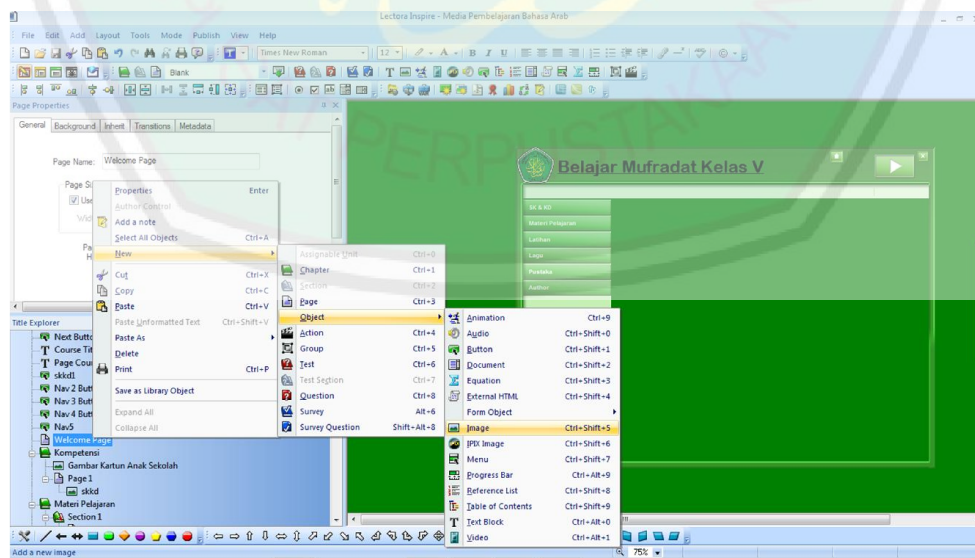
Lectora Inspire - Media Pembelajaran Bahasa Arab

File Edit Add Layout Tools Mode Publish View Help

Times New Roman 12

Blank

Page Properties

General Background Inherit Transitions Metadata

Page Name: Welcome Page

Page Si
Use
Wid
Pa
H

Properties Enter
Author Control
Add a note
Select All Objects Ctrl+A
New
Cut Ctrl+X
Copy Ctrl+C
Paste Ctrl+V
Paste Unformatted Text Ctrl+Shift+V
Paste As
Delete
Print Ctrl+P
Save as Library Object
Expand All
Collapse All

Assignable Unit Ctrl+0
Chapter Ctrl+1
Section Ctrl+2
Page Ctrl+3
Object
Action Ctrl+4
Group Ctrl+5
Test Ctrl+6
Test Section Ctrl+7
Question Ctrl+8
Survey Alt+6
Survey Question Shift+Alt+8

Animation Ctrl+9
Audio Ctrl+Shift+0
Button Ctrl+Shift+1
Document Ctrl+Shift+2
Equation Ctrl+Shift+3
External HTML Ctrl+Shift+4
Form Object
Image Ctrl+Shift+5
IPIX Image Ctrl+Shift+6
Menu Ctrl+Shift+7
Progress Bar Ctrl+Alt+9
Reference List Ctrl+Shift+8
Table of Contents Ctrl+Shift+9
Text Block Ctrl+Alt+0
Video Ctrl+Alt+1

Title Explorer
Next Butto
Course Tit
Page Cou
skkd1
Nav 2 But
Nav 3 But
Nav 4 But
Nav5
Welcome Page
Kompetensi
Gambar Kartun Anak Sekolah
Page 1
skkd
Materi Pelajaran
Section 1

Belajar Mufradat Kelas V
SK & KD
Materi Pelajaran
Latihan
Lagu
Pustaka
Author

Add a new image
75%